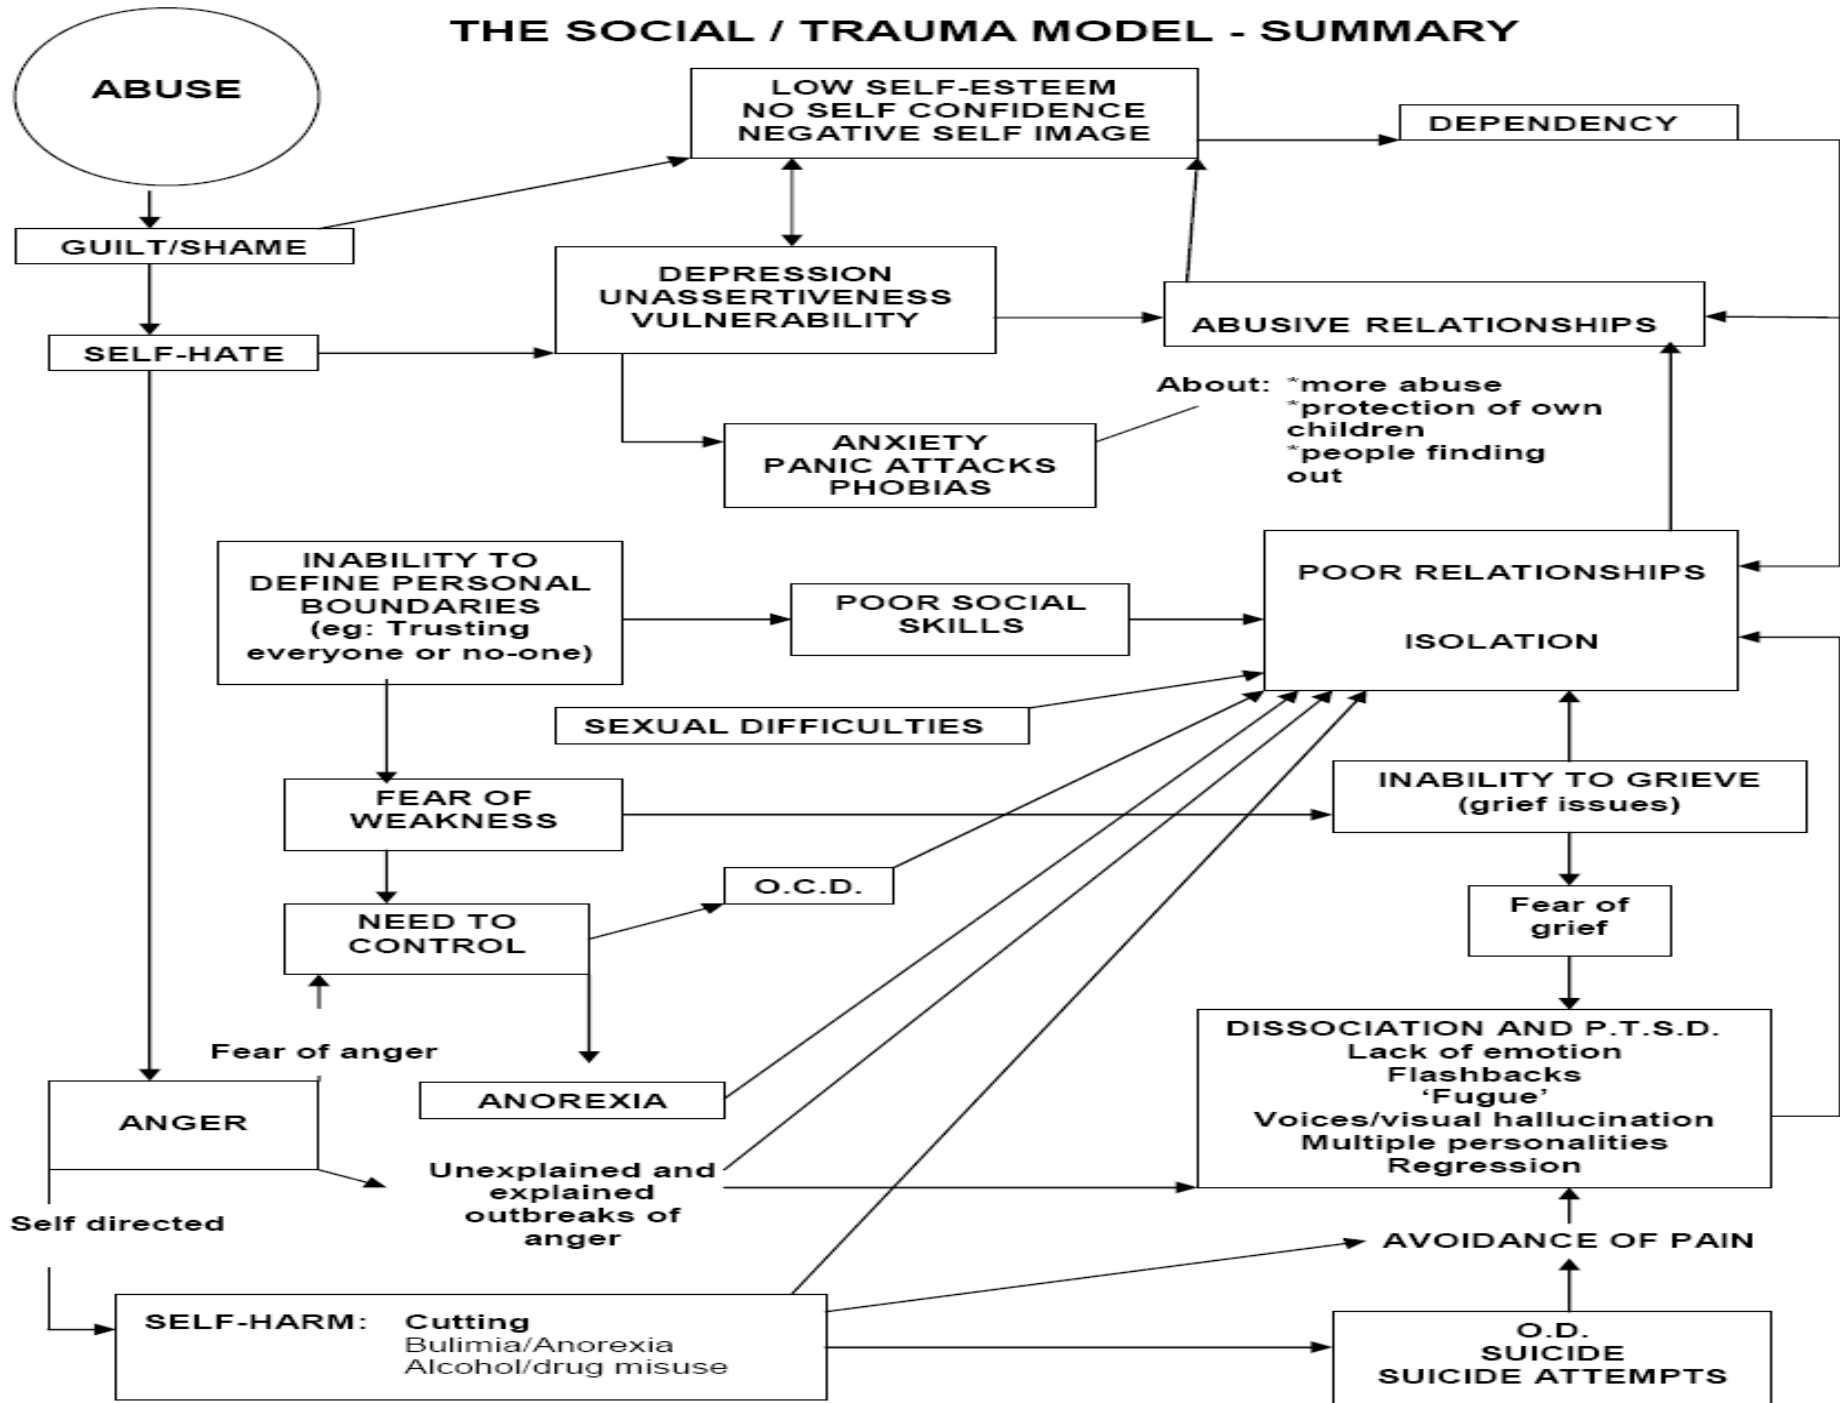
THE SOCIAL / TRAUMA MODEL - SUMMARY

ABUSE

LOW SELF-ESTEEM
NO SELF CONFIDENCE
NEGATIVE SELF IMAGE

DEPENDENCY

GUILT/SHAME

DEPRESSION
UNASSERTIVENESS
VULNERABILITY

ABUSIVE RELATIONSHIPS

SELF-HATE

About: *more abuse
*protection of own children
*people finding out

ANXIETY
PANIC ATTACKS
PHOBIAS

INABILITY TO DEFINE PERSONAL BOUNDARIES (eg: Trusting everyone or no-one)

POOR SOCIAL SKILLS

POOR RELATIONSHIPS

ISOLATION

SEXUAL DIFFICULTIES

FEAR OF WEAKNESS

INABILITY TO GRIEVE (grief issues)

O.C.D.

NEED TO CONTROL

Fear of grief

Fear of anger

DISSOCIATION AND P.T.S.D.
Lack of emotion
Flashbacks
'Fugue'
Voices/visual hallucination
Multiple personalities
Regression

ANGER

ANOREXIA

Unexplained and explained outbreaks of anger

Self directed

AVOIDANCE OF PAIN

SELF-HARM: Cutting
Bulimia/Anorexia
Alcohol/drug misuse

O.D.
SUICIDE
SUICIDE ATTEMPTS